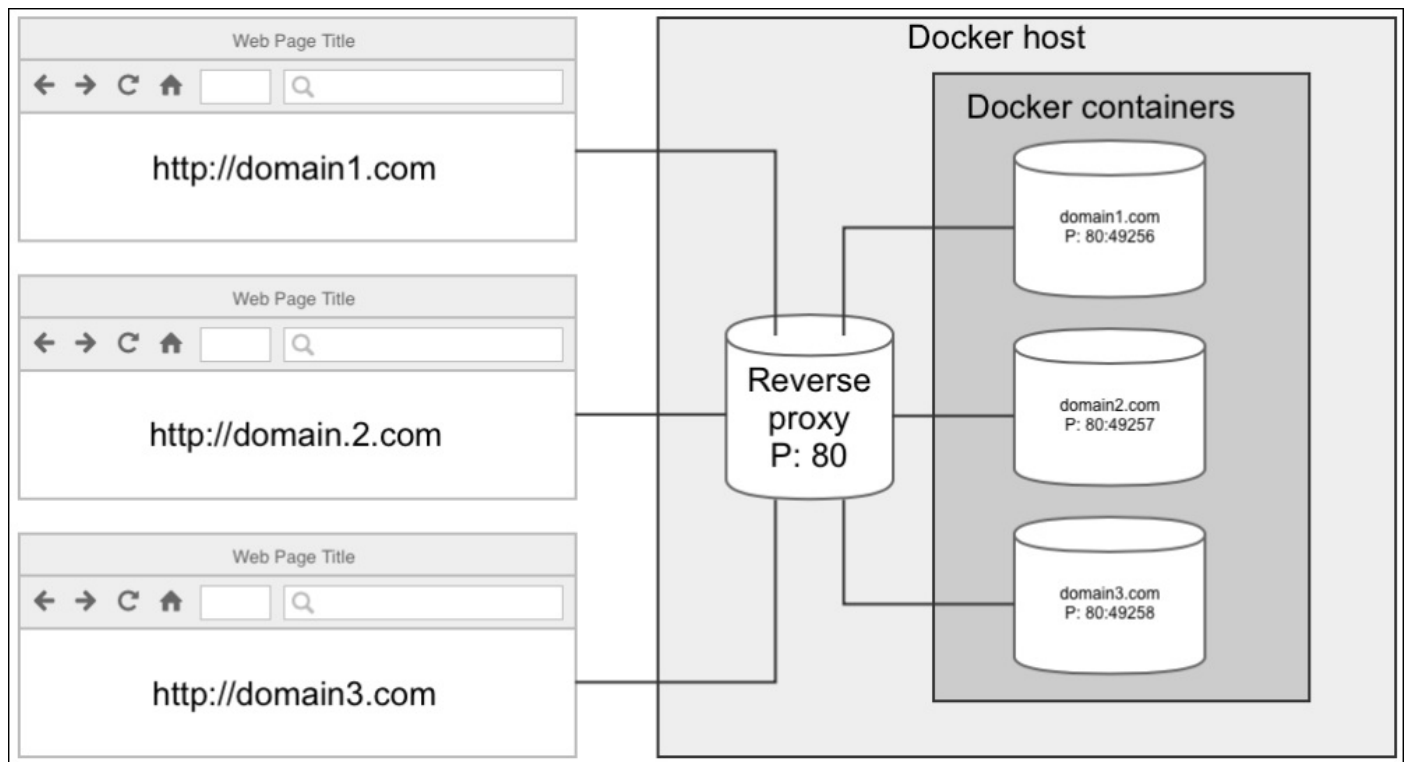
Web Page Title

http://domain1.com

Web Page Title

http://domain.2.com

Web Page Title

http://domain3.com

Docker host

Docker containers

domain1.com
P: 80:49256

Reverse proxy
P: 80

domain2.com
P: 80:49257

domain3.com
P: 80:49258